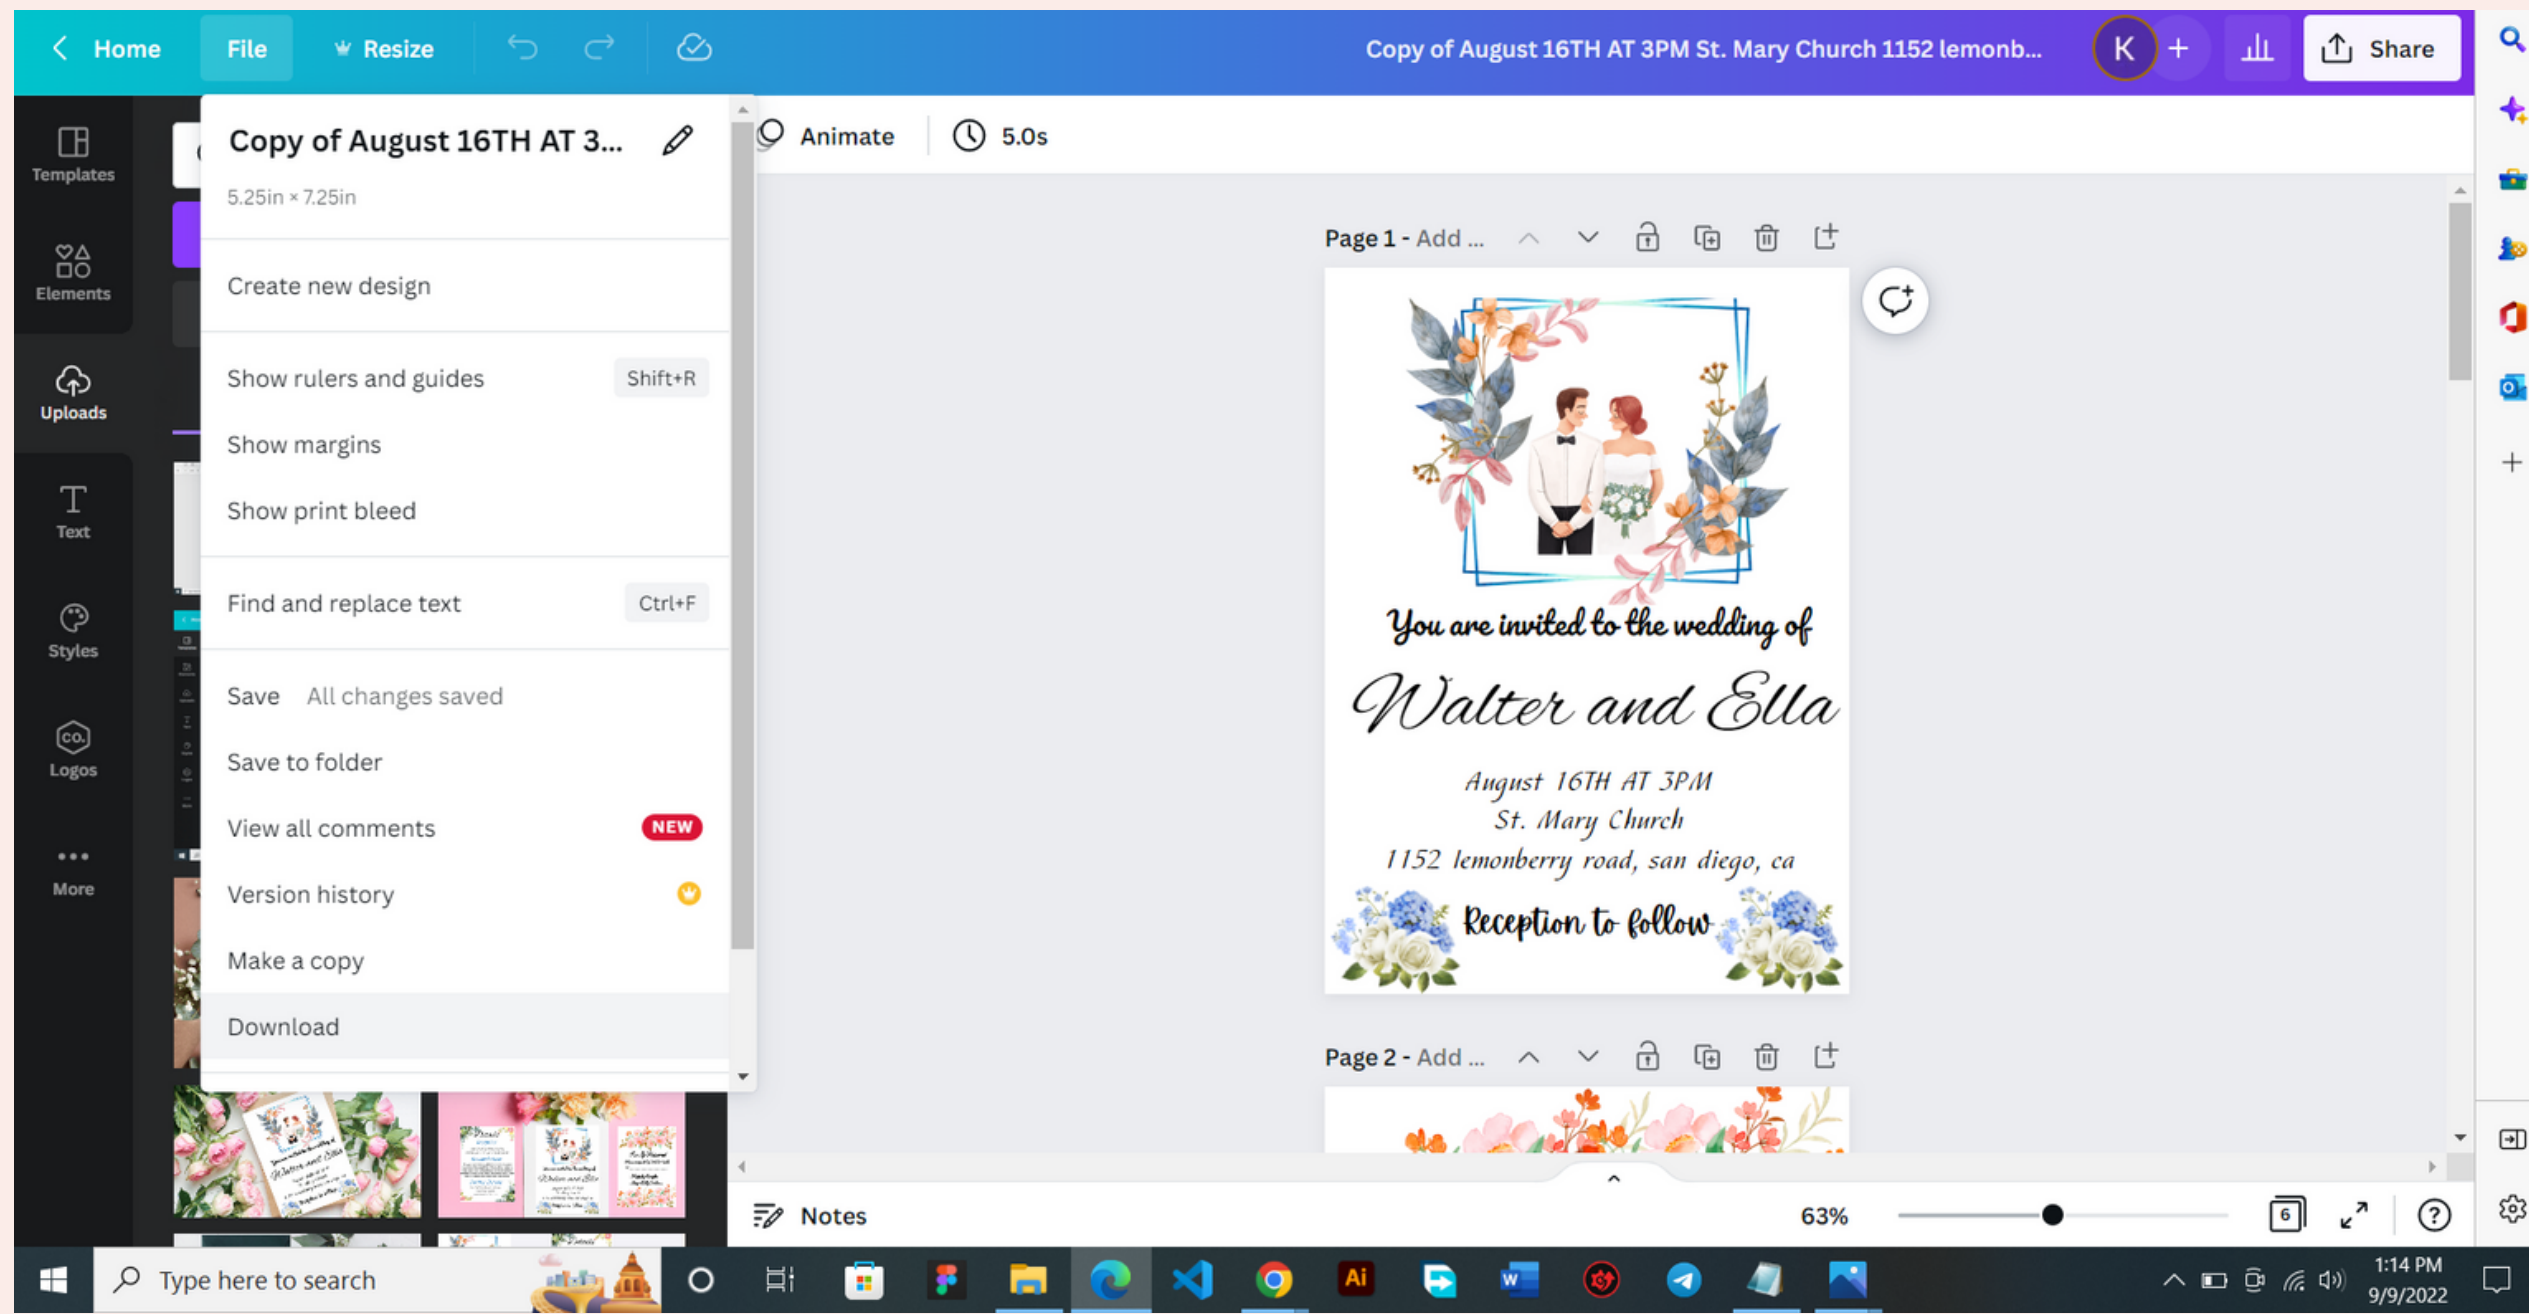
Home File Resize

Copy of August 16TH AT 3PM St. Mary Church 1152 lemonb...

K

Share

Templates

Elements

Uploads

Text

Styles

Logos

More

Copy of August 16TH AT 3...

5.25in × 7.25in

Create new design

Show rulers and guides Shift+R

Show margins

Show print bleed

Find and replace text Ctrl+F

Save All changes saved

Save to folder

View all comments NEW

Version history

Make a copy

Download

Animate

5.0s

Page 1 - Add ...

You are invited to the wedding of

Walter and Ella

August 16TH AT 3PM
St. Mary Church
1152 lemonberry road, san diego, ca

Reception to follow

Page 2 - Add ...

Notes

63%

6

Type here to search

1:14 PM
9/9/2022